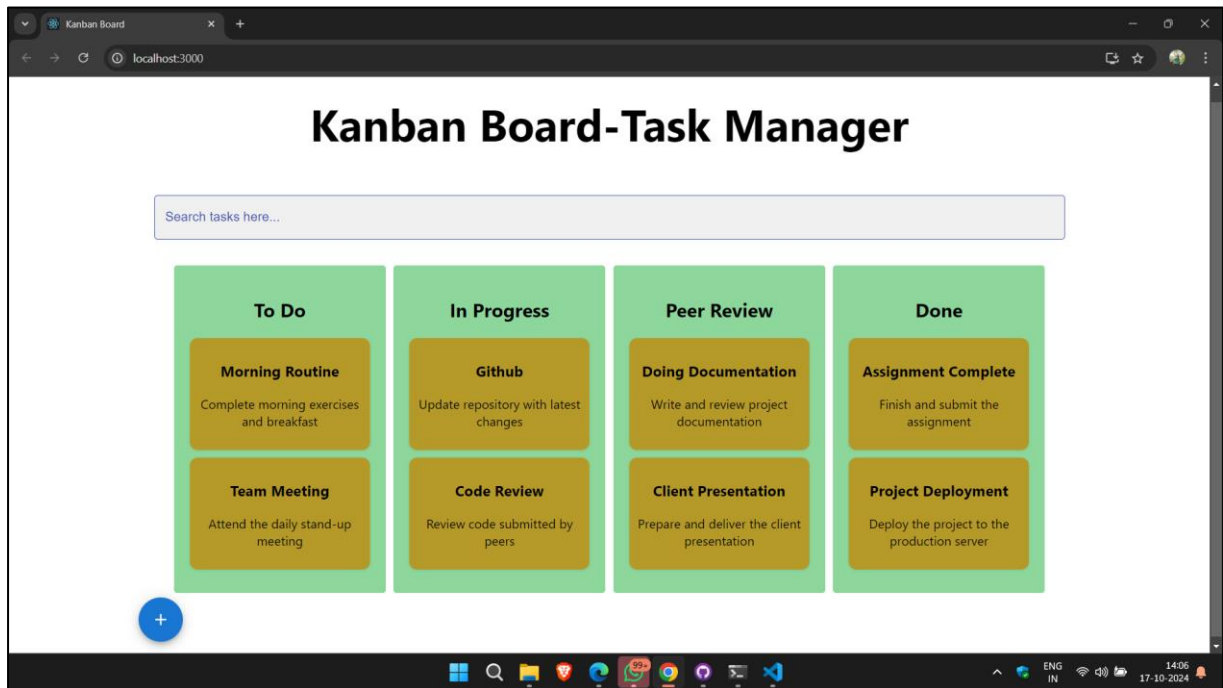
Kanban Board

localhost:3000

Kanban Board-Task Manager

Search tasks here...

To Do

Morning Routine

Complete morning exercises and breakfast

Team Meeting

Attend the daily stand-up meeting

In Progress

Github

Update repository with latest changes

Code Review

Review code submitted by peers

Peer Review

Doing Documentation

Write and review project documentation

Client Presentation

Prepare and deliver the client presentation

Done

Assignment Complete

Finish and submit the assignment

Project Deployment

Deploy the project to the production server

+

99+

ENG IN

14:06
17-10-2024